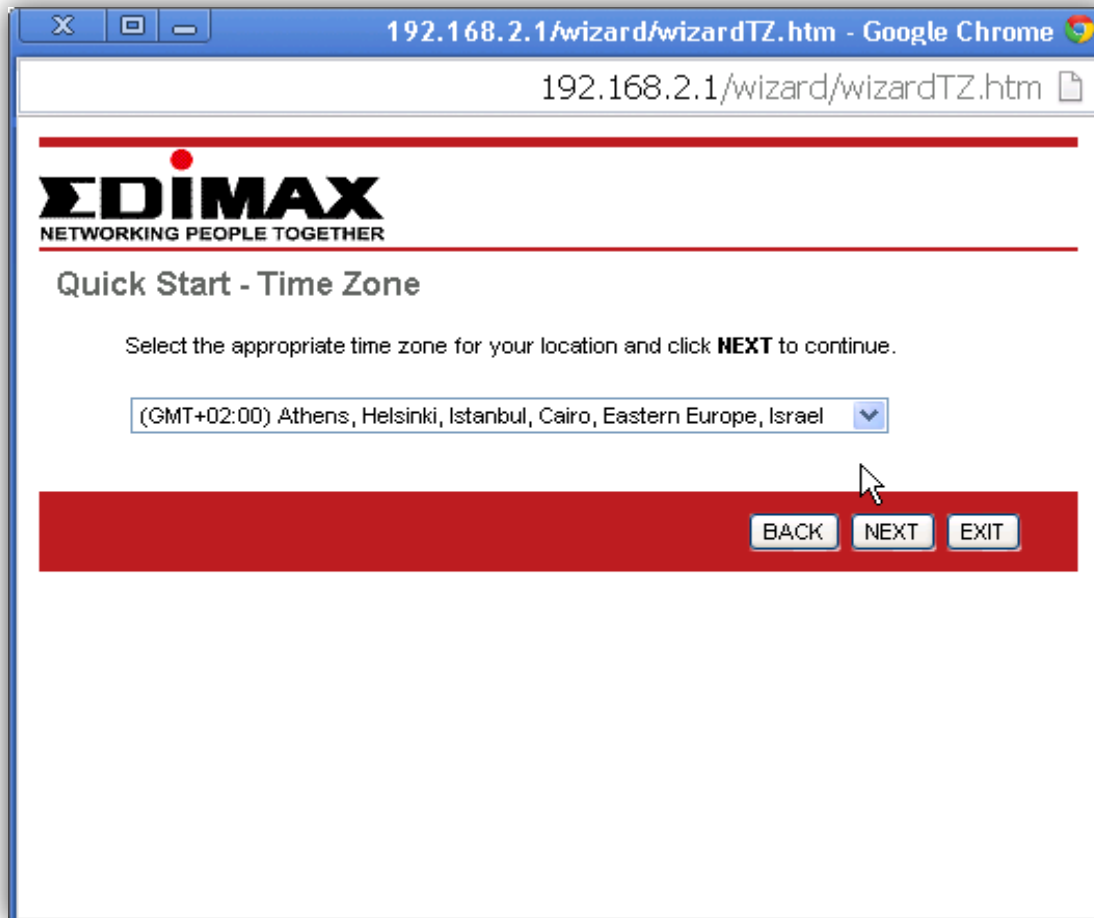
192.168.2.1/wizard/wizardTZ.htm - Google Chrome

192.168.2.1/wizard/wizardTZ.htm

EDIMAX
NETWORKING PEOPLE TOGETHER

Quick Start - Time Zone

Select the appropriate time zone for your location and click **NEXT** to continue.

(GMT+02:00) Athens, Helsinki, Istanbul, Cairo, Eastern Europe, Israel

BACK NEXT EXIT